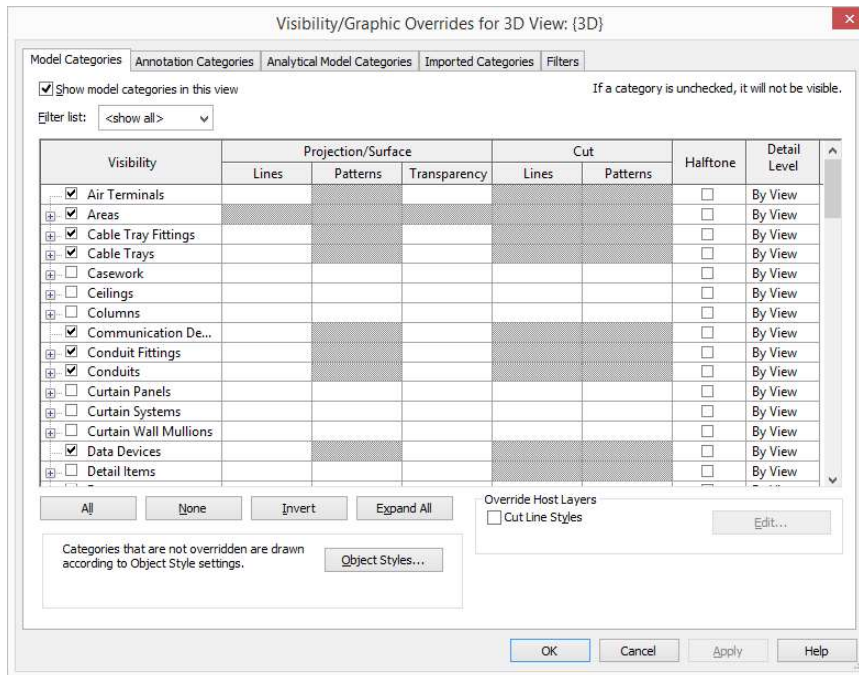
Visibility/Graphic Overrides for 3D View: {3D}

Model Categories | Annotation Categories | Analytical Model Categories | Imported Categories | Filters

Show model categories in this view

If a category is unchecked, it will not be visible.

Filter list: <show all>

| Visibility | Projection/Surface Lines | Projection/Surface Patterns | Projection/Surface Transparency | Cut Lines | Cut Patterns | Halftone | Detail Level |
|---|---|---|---|---|---|---|---|
| Air Terminals | | | | | | | By View |
| Areas | | | | | | | By View |
| Cable Tray Fittings | | | | | | | By View |
| Cable Trays | | | | | | | By View |
| Casework | | | | | | | By View |
| Ceilings | | | | | | | By View |
| Columns | | | | | | | By View |
| Communication De... | | | | | | | By View |
| Conduit Fittings | | | | | | | By View |
| Conduits | | | | | | | By View |
| Curtain Panels | | | | | | | By View |
| Curtain Systems | | | | | | | By View |
| Curtain Wall Mullions | | | | | | | By View |
| Data Devices | | | | | | | By View |
| Detail Items | | | | | | | By View |

All | None | Invert | Expand All

Override Host Layers
Cut Line Styles
Edit...

Categories that are not overridden are drawn according to Object Style settings.

Object Styles...

OK | Cancel | Apply | Help